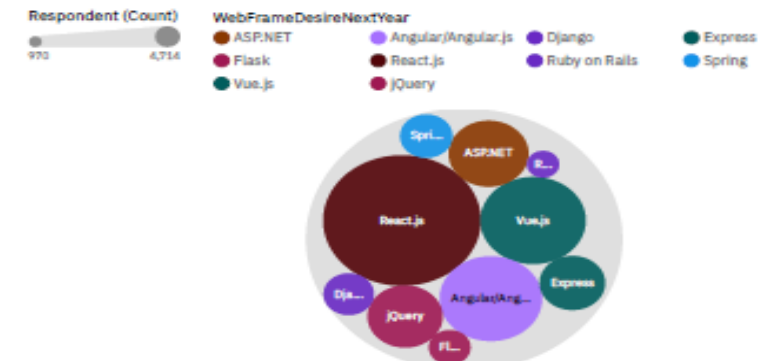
Respondent (Count)
970
4,714

WebFrameDesireNextYear
ASP.NET
Angular/Angular.js
Django
Express
Flask
React.js
Ruby on Rails
Spring
Vue.js
jQuery

Spri...
ASP.NET
R...
React.js
Vue.js
Express
Dja...
jQuery
Angular/Ang...
Fl...